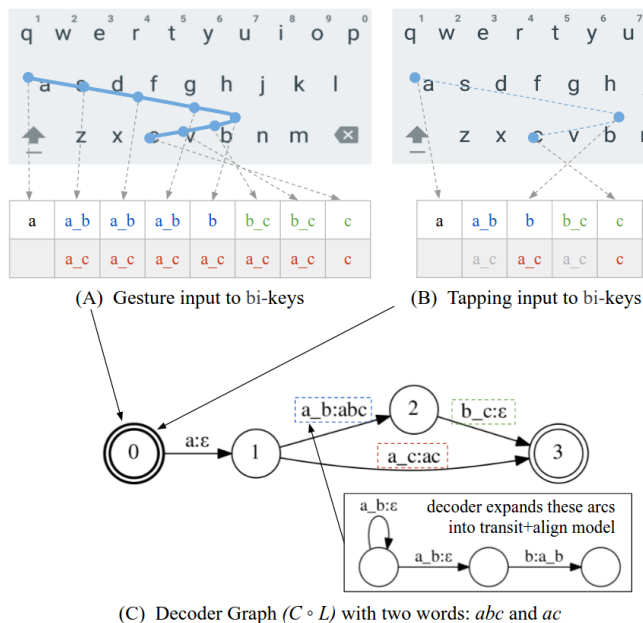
1 2 3 4 5 6 7 8 9 0
q w e r t y u i o p
a s d f g h j k l
z x c v b n m

| a | a_b | a_b | a_b | b | b_c | b_c | c |
|---|---|---|---|---|---|---|---|
|  | a_c | a_c | a_c | a_c | a_c | a_c | c |

(A) Gesture input to bi-keys

1 2 3 4 5 6 7
q w e r t y u
a s d f g h
z x c v b

| a | a_b | b | b_c | c |
|---|---|---|---|---|
|  | a_c | a_c | a_c | c |

(B) Tapping input to bi-keys

0
a:ε
1
a_b:abc
2
b_c:ε
3
a_c:ac

a_b:ε
decoder expands these arcs into transit+align model
a_b:ε
b:a_b

(C) Decoder Graph $(C \circ L)$ with two words: *abc* and *ac*